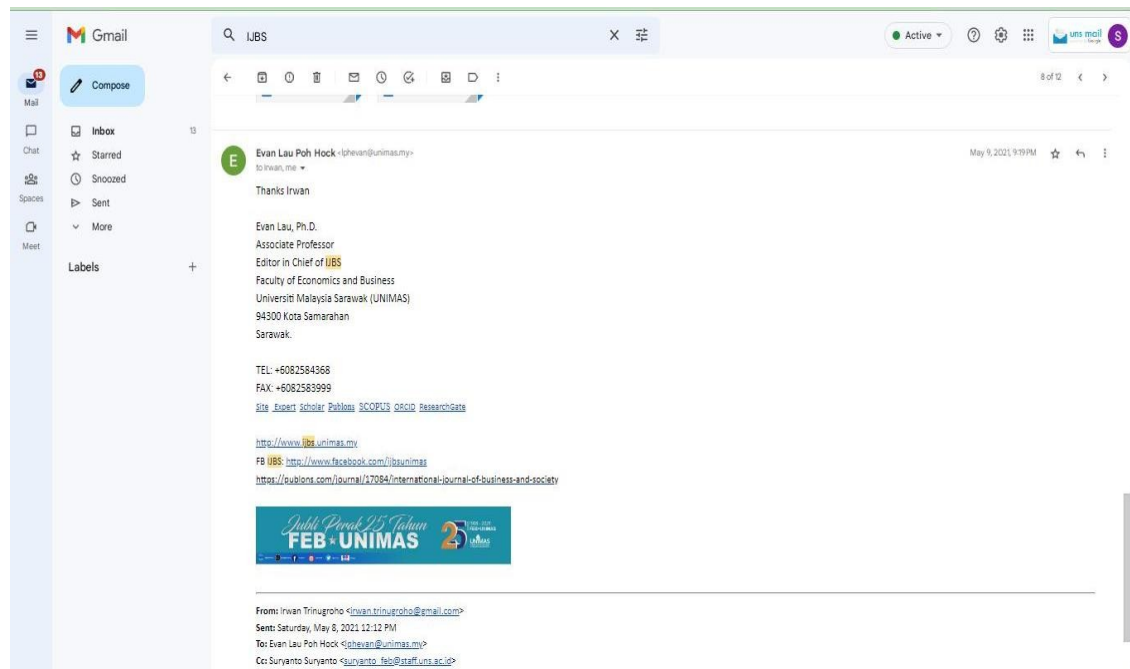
Gmail

IJBS

Active

uns mail

S

13

Mail

Compose

Inbox 13

Chat

Starred

Spaces

Snoozed

Sent

Meet

More

Labels +

8 of 12

Evan Lau Poh Hock <lphevan@unimas.my>
to Irwan, me

May 9, 2021, 9:19 PM

Thanks Irwan

Evan Lau, Ph.D.
Associate Professor
Editor in Chief of IJBS
Faculty of Economics and Business
Universiti Malaysia Sarawak (UNIMAS)
94300 Kota Samarahan
Sarawak.

TEL: +6082584368
FAX: +6082583999
Site Expert Scholar Publons SCOPUS ORCID ResearchGate

http://www.ijbs.unimas.my
FB IJBS: http://www.facebook.com/ijbsunimas
https://publons.com/journal/17084/international-journal-of-business-and-society

Jubli Perak 25 Tahun
FEB UNIMAS

From: Irwan Trinugroho <irwan.trinugroho@gmail.com>
Sent: Saturday, May 8, 2021 12:12 PM
To: Evan Lau Poh Hock <lphevan@unimas.my>
Cc: Suryanto Suryanto <suryanto_feb@staff.uns.ac.id>